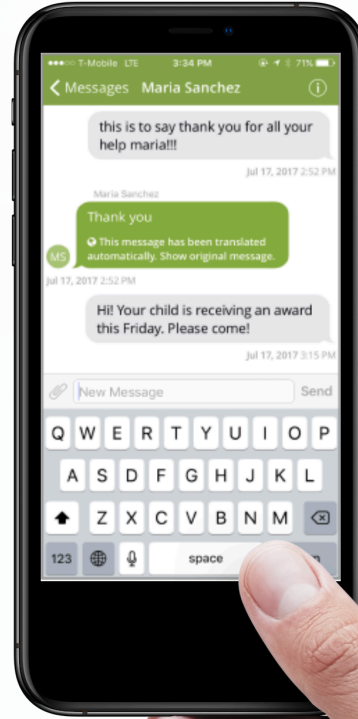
●●●○○ T-Mobile LTE 3:34 PM 71%

Messages Maria Sanchez

this is to say thank you for all your help maria!!!

Jul 17, 2017 2:52 PM

Maria Sanchez

Thank you

This message has been translated automatically. Show original message.

MS

Jul 17, 2017 2:52 PM

Hi! Your child is receiving an award this Friday. Please come!

Jul 17, 2017 3:15 PM

New Message

Send

Q W E R T Y U I O P

A S D F G H J K L

Z X C V B N M

123

space

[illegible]